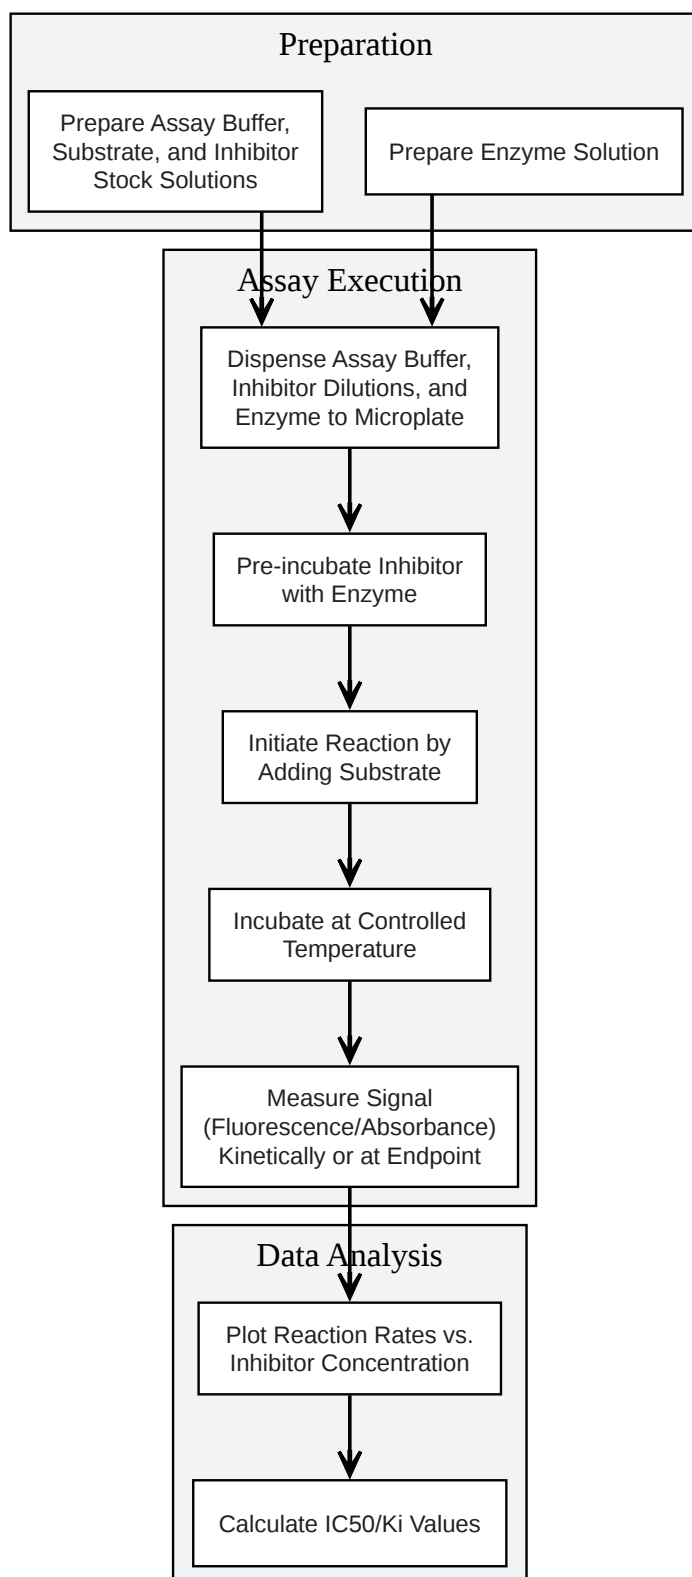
Preparation

Prepare Assay Buffer, Substrate, and Inhibitor Stock Solutions

Prepare Enzyme Solution

Assay Execution

Dispense Assay Buffer, Inhibitor Dilutions, and Enzyme to Microplate

Pre-incubate Inhibitor with Enzyme

Initiate Reaction by Adding Substrate

Incubate at Controlled Temperature

Measure Signal (Fluorescence/Absorbance) Kinetically or at Endpoint

Data Analysis

Plot Reaction Rates vs. Inhibitor Concentration

Calculate IC50/Ki Values